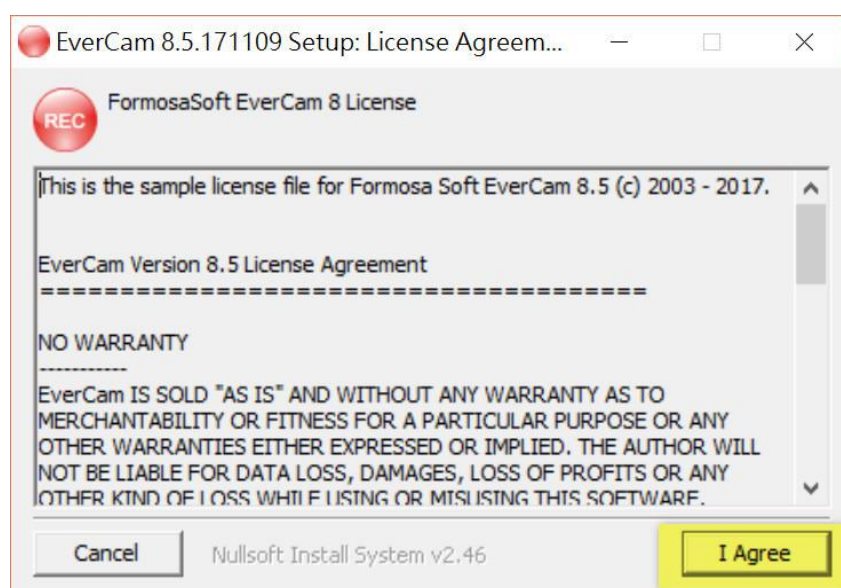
EverCam 8.5.171109 Setup: License Agreem...

REC

FormosaSoft EverCam 8 License

This is the sample license file for Formosa Soft EverCam 8.5 (c) 2003 - 2017.

EverCam Version 8.5 License Agreement
========================================

NO WARRANTY
-----------
EverCam IS SOLD "AS IS" AND WITHOUT ANY WARRANTY AS TO MERCHANTABILITY OR FITNESS FOR A PARTICULAR PURPOSE OR ANY OTHER WARRANTIES EITHER EXPRESSED OR IMPLIED. THE AUTHOR WILL NOT BE LIABLE FOR DATA LOSS, DAMAGES, LOSS OF PROFITS OR ANY OTHER KIND OF LOSS WHILE USING OR MISUSING THIS SOFTWARE.

Cancel

Nullsoft Install System v2.46

I Agree